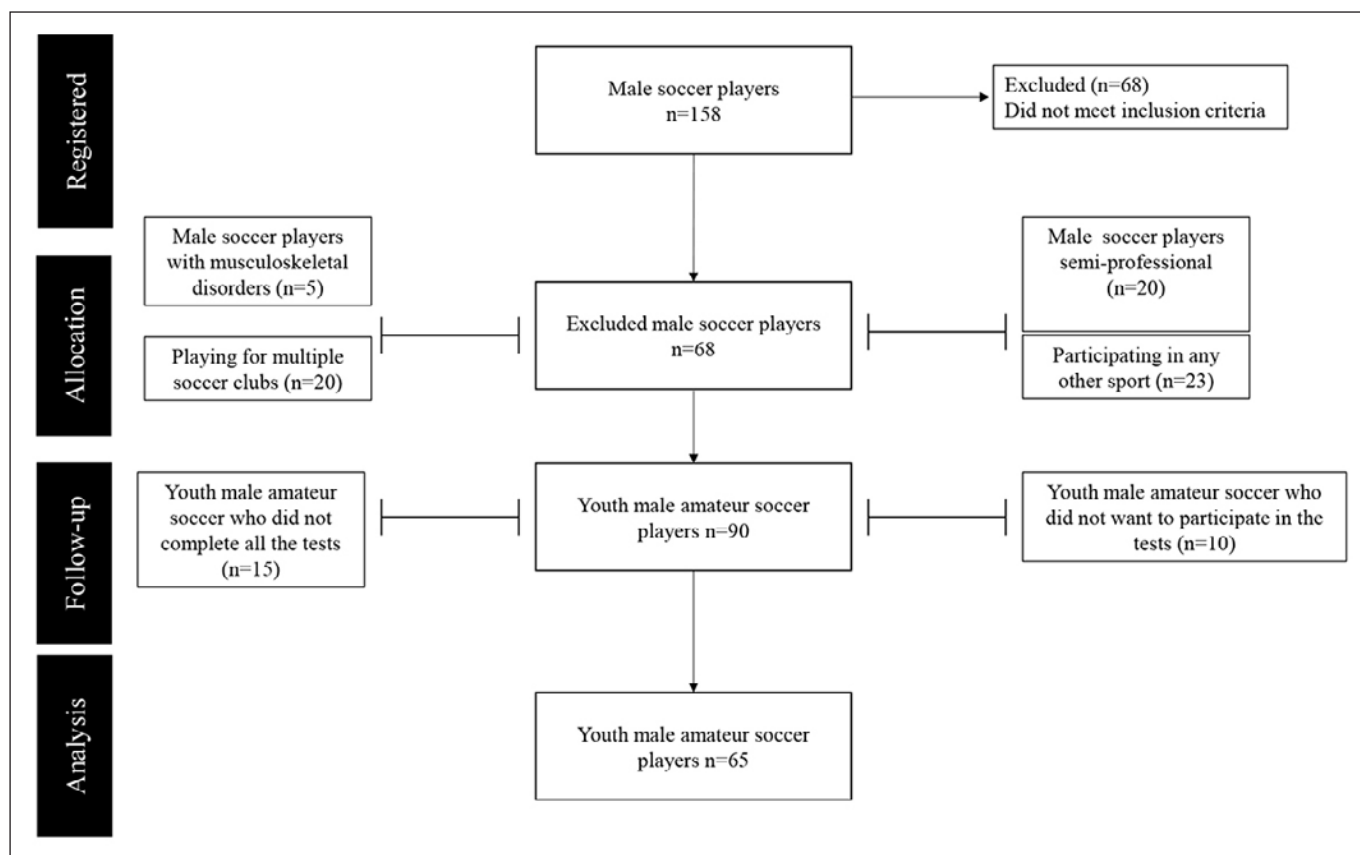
Registered

Male soccer players
n=158

Excluded (n=68)
Did not meet inclusion criteria

Allocation

Male soccer players with musculoskeletal disorders (n=5)

Playing for multiple soccer clubs (n=20)

Excluded male soccer players
n=68

Male soccer players semi-professional
(n=20)

Participating in any other sport (n=23)

Follow-up

Youth male amateur soccer who did not complete all the tests (n=15)

Youth male amateur soccer players n=90

Youth male amateur soccer who did not want to participate in the tests (n=10)

Analysis

Youth male amateur soccer players n=65